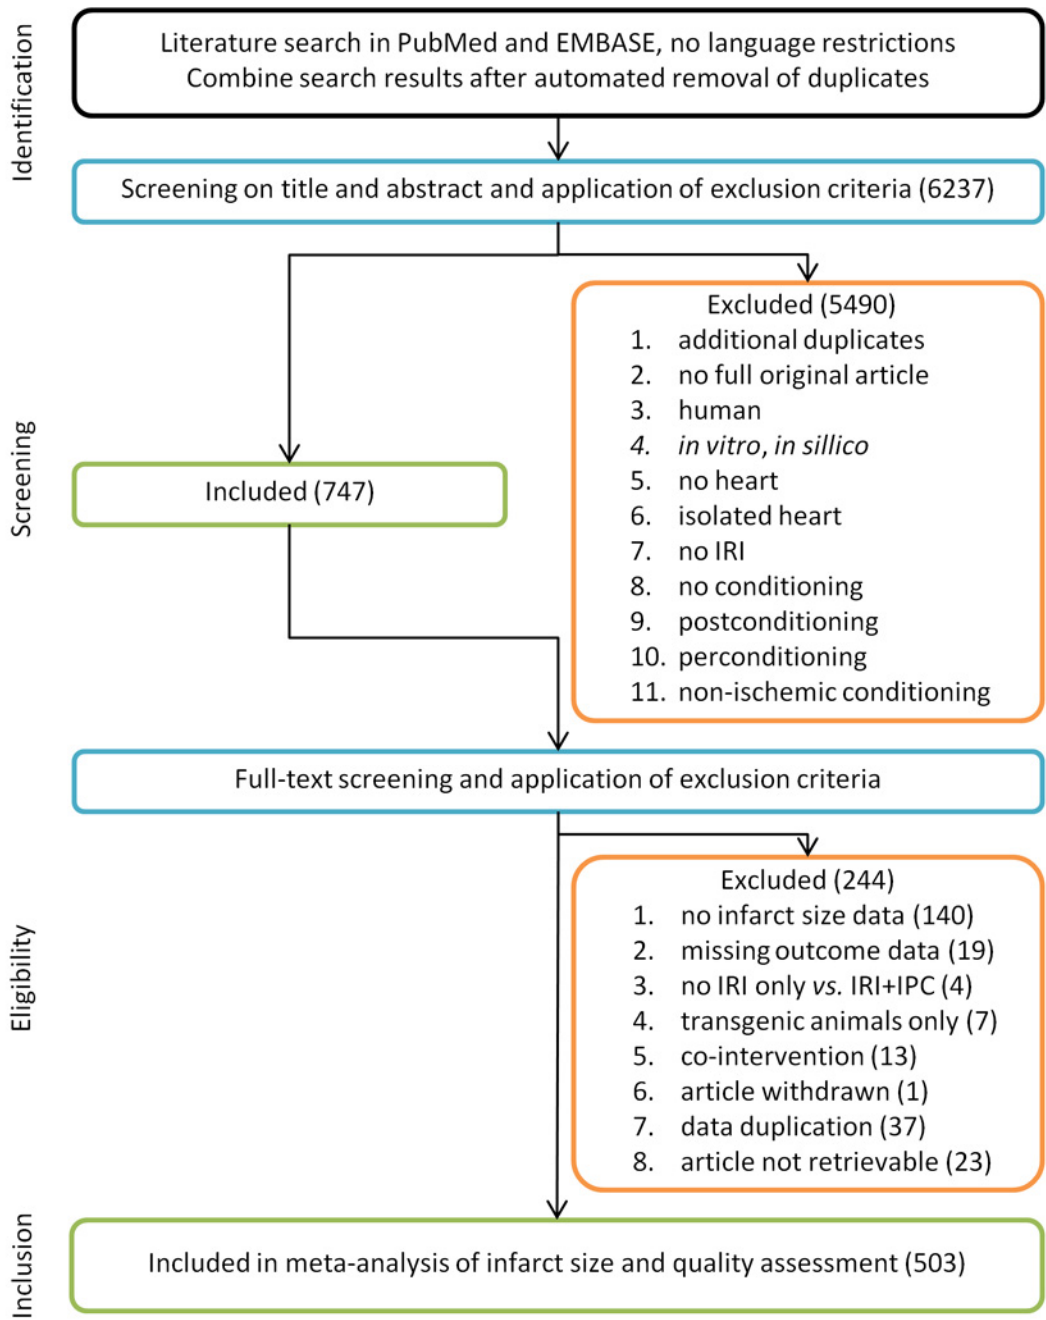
Identification

Literature search in PubMed and EMBASE, no language restrictions
Combine search results after automated removal of duplicates

Screening on title and abstract and application of exclusion criteria (6237)

Screening

Included (747)

Excluded (5490)
1. additional duplicates
2. no full original article
3. human
4. *in vitro*, *in sillico*
5. no heart
6. isolated heart
7. no IRI
8. no conditioning
9. postconditioning
10. perconditioning
11. non-ischemic conditioning

Full-text screening and application of exclusion criteria

Eligibility

Excluded (244)
1. no infarct size data (140)
2. missing outcome data (19)
3. no IRI only *vs.* IRI+IPC (4)
4. transgenic animals only (7)
5. co-intervention (13)
6. article withdrawn (1)
7. data duplication (37)
8. article not retrievable (23)

Inclusion

Included in meta-analysis of infarct size and quality assessment (503)